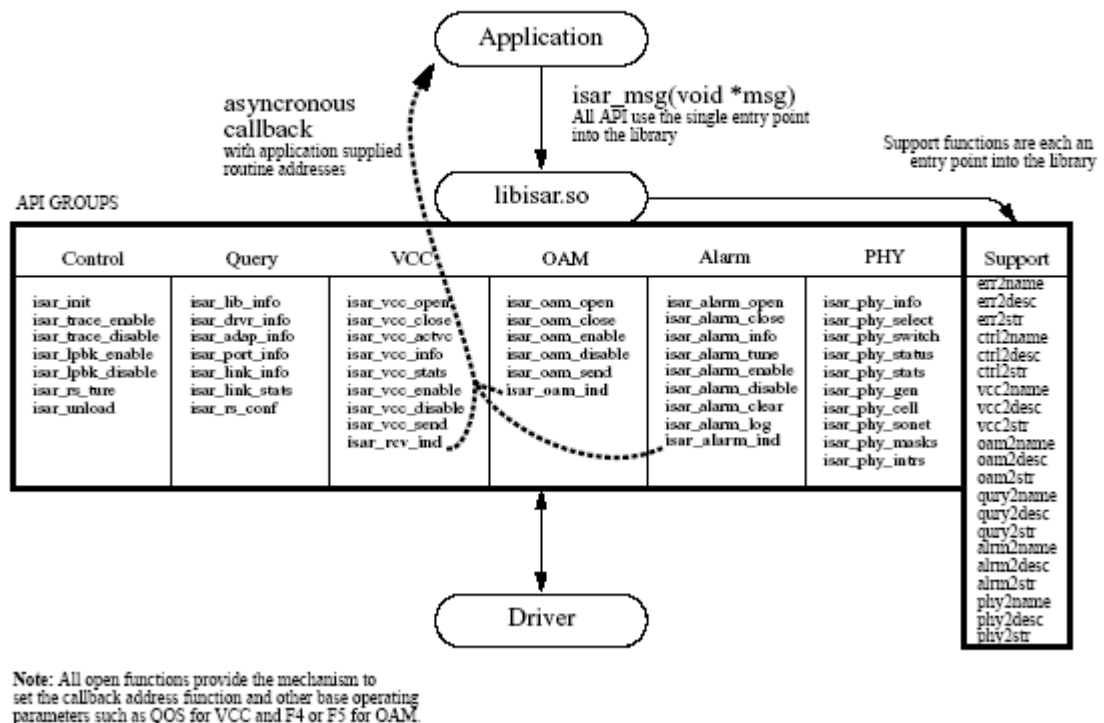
Application

asyncronous callback
with application supplied routine addresses

isar_msg(void *msg)
All API use the single entry point into the library

Support functions are each an entry point into the library

API GROUPS

libisar.so

| Control | Query | VCC | OAM | Alarm | PHY |
|---|---|---|---|---|---|
| isar_init<br>isar_trace_enable<br>isar_trace_disable<br>isar_lpbk_enable<br>isar_lpbk_disable<br>isar_rs_ture<br>isar_unload | isar_lib_info<br>isar_drvr_info<br>isar_adap_info<br>isar_port_info<br>isar_link_info<br>isar_link_stats<br>isar_rs_conf | isar_vcc_open<br>isar_vcc_close<br>isar_vcc_actvc<br>isar_vcc_info<br>isar_vcc_stats<br>isar_vcc_enable<br>isar_vcc_disable<br>isar_vcc_send<br>isar_rcv_ind | isar_oam_open<br>isar_oam_close<br>isar_oam_enable<br>isar_oam_disable<br>isar_oam_send<br>isar_oam_ind | isar_alarm_open<br>isar_alarm_close<br>isar_alarm_info<br>isar_alarm_tune<br>isar_alarm_enable<br>isar_alarm_disable<br>isar_alarm_clear<br>isar_alarm_log<br>isar_alarm_ind | isar_phy_info<br>isar_phy_select<br>isar_phy_switch<br>isar_phy_status<br>isar_phy_stats<br>isar_phy_gen<br>isar_phy_cell<br>isar_phy_sonet<br>isar_phy_masks<br>isar_phy_intrs |

Support
err2name
err2desc
err2str
ctrl2name
ctrl2desc
ctrl2str
vcc2name
vcc2desc
vcc2str
oam2name
oam2desc
oam2str
qury2name
qury2desc
qury2str
alrm2name
alrm2desc
alrm2str
phy2name
phy2desc
phy2str

Driver

Note: All open functions provide the mechanism to set the callback address function and other base operating parameters such as QOS for VCC and F4 or F5 for OAM.